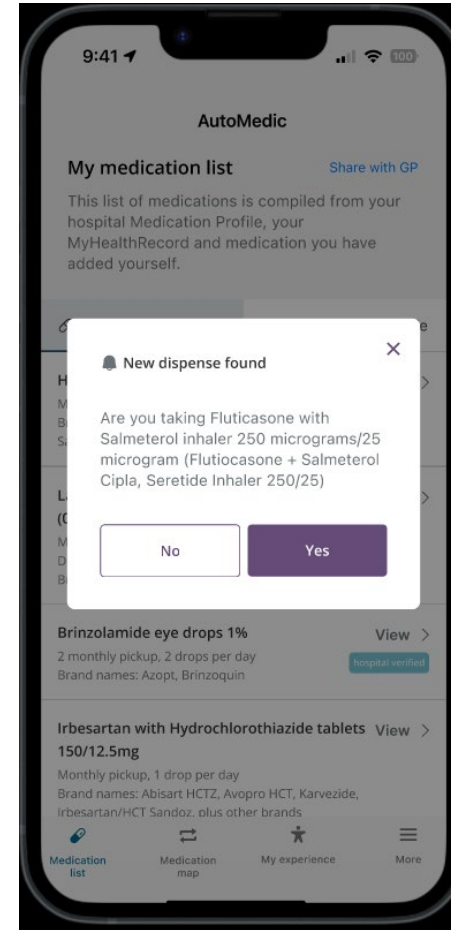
9:41

100

AutoMedic

My medication list

Share with GP

This list of medications is compiled from your hospital Medication Profile, your MyHealthRecord and medication you have added yourself.

New dispense found

Are you taking Fluticasone with Salmeterol inhaler 250 micrograms/25 microgram (Flutiocasone + Salmeterol Cipla, Seretide Inhaler 250/25)

No

Yes

Brinzolamide eye drops 1%

View >

2 monthly pickup, 2 drops per day

hospital verified

Brand names: Azopt, Brinzoquin

Irbesartan with Hydrochlorothiazide tablets 150/12.5mg

View >

Monthly pickup, 1 drop per day

Brand names: Abisart HCTZ, Avopro HCT, Karvezide, Irbesartan/HCT Sandoz, plus other brands

Medication list

Medication map

My experience

More